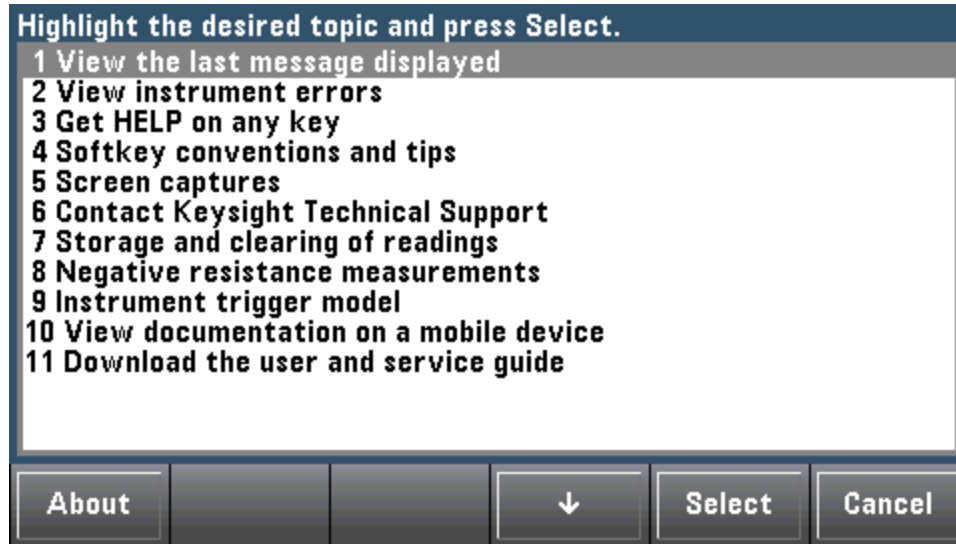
Highlight the desired topic and press Select.

1 View the last message displayed
2 View instrument errors
3 Get HELP on any key
4 Softkey conventions and tips
5 Screen captures
6 Contact Keysight Technical Support
7 Storage and clearing of readings
8 Negative resistance measurements
9 Instrument trigger model
10 View documentation on a mobile device
11 Download the user and service guide

About | ↓ | Select | Cancel